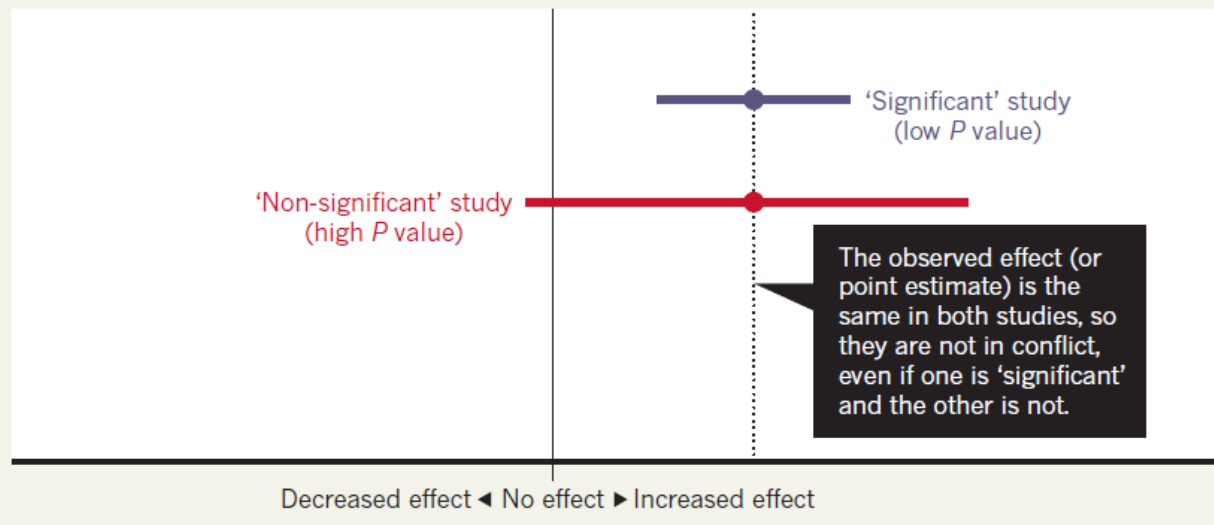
'Significant' study
(low $P$ value)

'Non-significant' study
(high $P$ value)

The observed effect (or point estimate) is the same in both studies, so they are not in conflict, even if one is 'significant' and the other is not.

Decreased effect ◀ No effect ▶ Increased effect